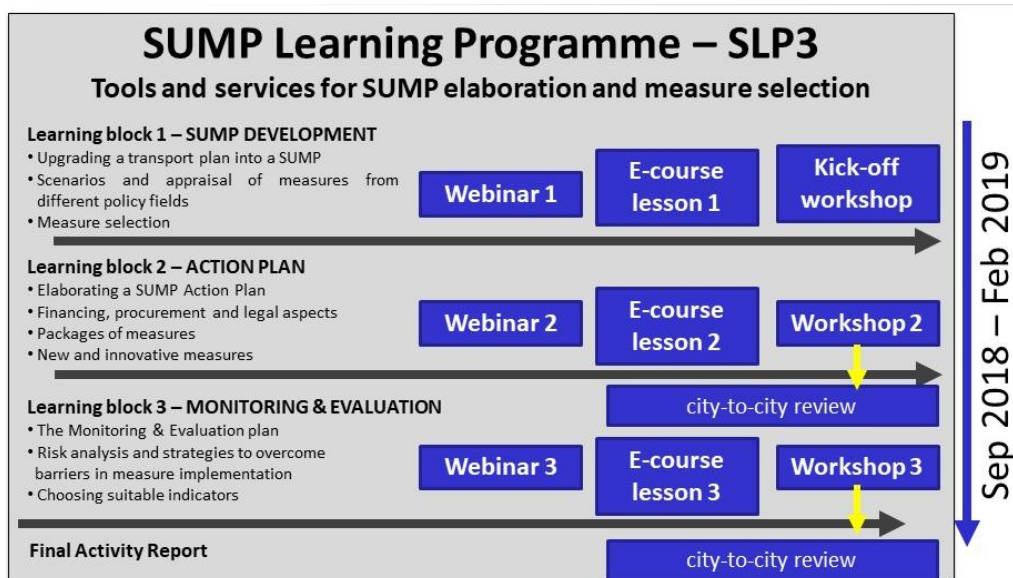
SUMP Learning Programme – SLP3

Tools and services for SUMP elaboration and measure selection

Learning block 1 – SUMP DEVELOPMENT
• Upgrading a transport plan into a SUMP
• Scenarios and appraisal of measures from different policy fields
• Measure selection

Webinar 1

E-course lesson 1

Kick-off workshop

Learning block 2 – ACTION PLAN
• Elaborating a SUMP Action Plan
• Financing, procurement and legal aspects
• Packages of measures
• New and innovative measures

Webinar 2

E-course lesson 2

Workshop 2

city-to-city review

Learning block 3 – MONITORING & EVALUATION
• The Monitoring & Evaluation plan
• Risk analysis and strategies to overcome barriers in measure implementation
• Choosing suitable indicators

Webinar 3

E-course lesson 3

Workshop 3

Final Activity Report

city-to-city review

Sep 2018 – Feb 2019